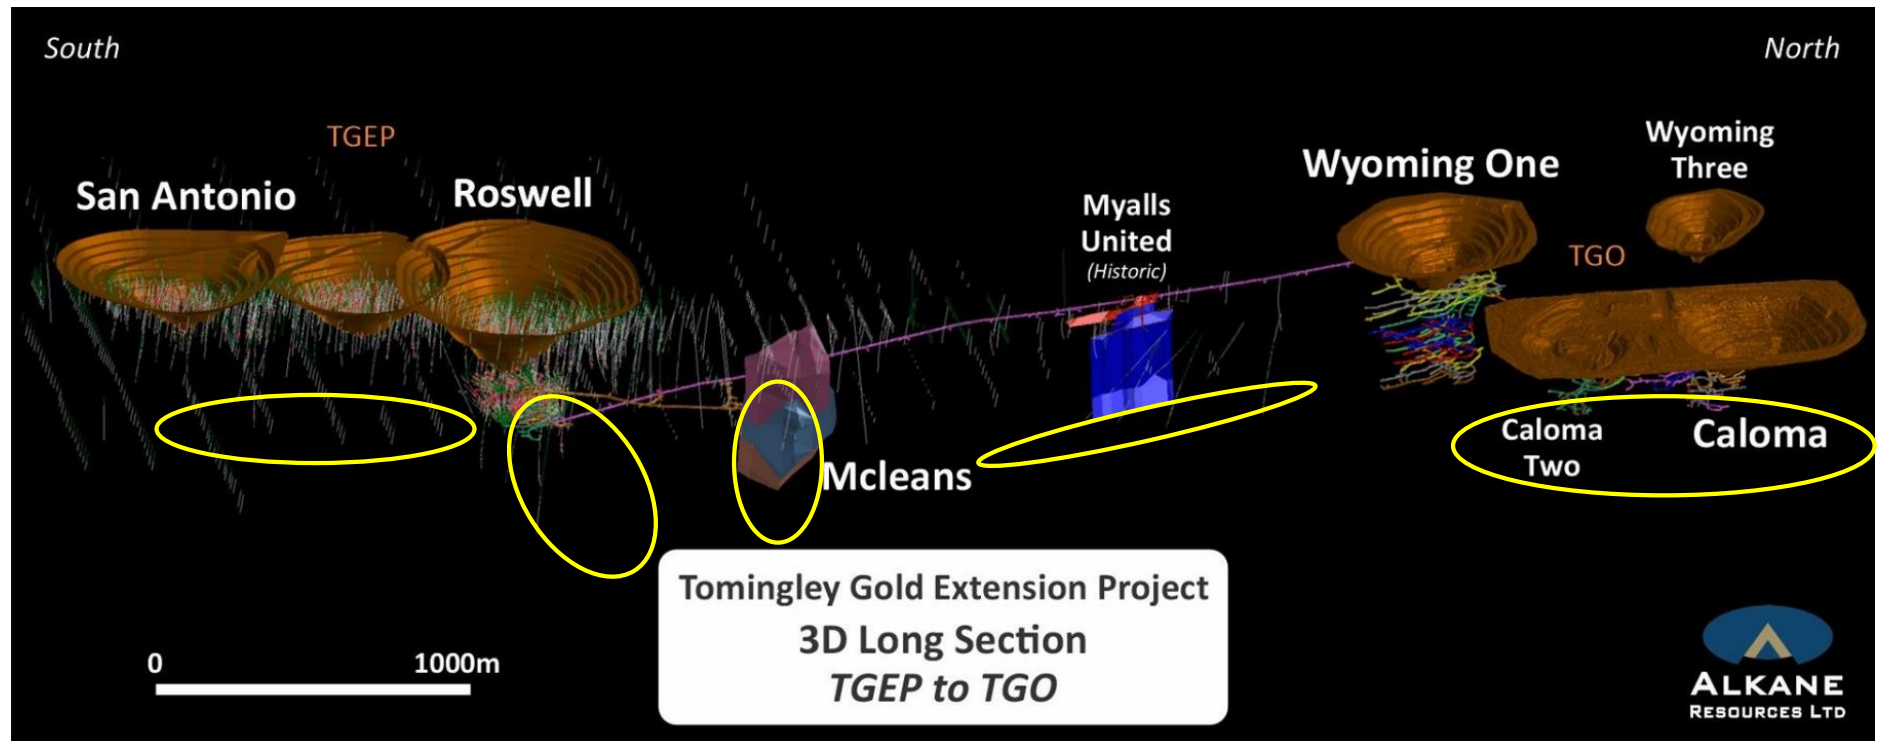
South

North

TGEP

San Antonio

Roswell

Myalls United (Historic)

Wyoming One

Wyoming Three

TGO

Mcleans

Caloma Two

Caloma

Tomingley Gold Extension Project
3D Long Section
TGEP to TGO

0

1000m

ALKANE
RESOURCES LTD